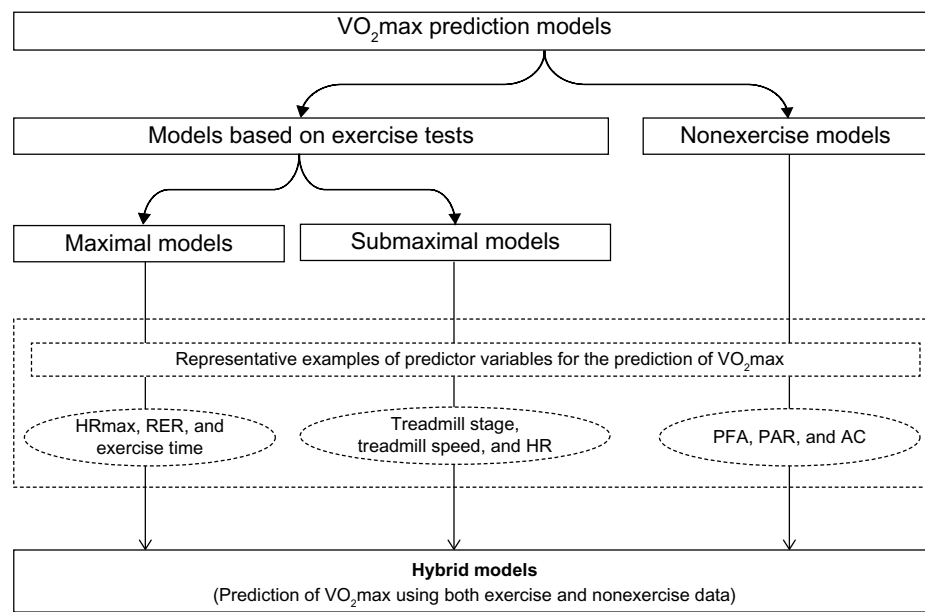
$VO_2$max prediction models

Models based on exercise tests

Nonexercise models

Maximal models

Submaximal models

Representative examples of predictor variables for the prediction of $VO_2$max

HRmax, RER, and exercise time

Treadmill stage, treadmill speed, and HR

PFA, PAR, and AC

**Hybrid models**
(Prediction of $VO_2$max using both exercise and nonexercise data)